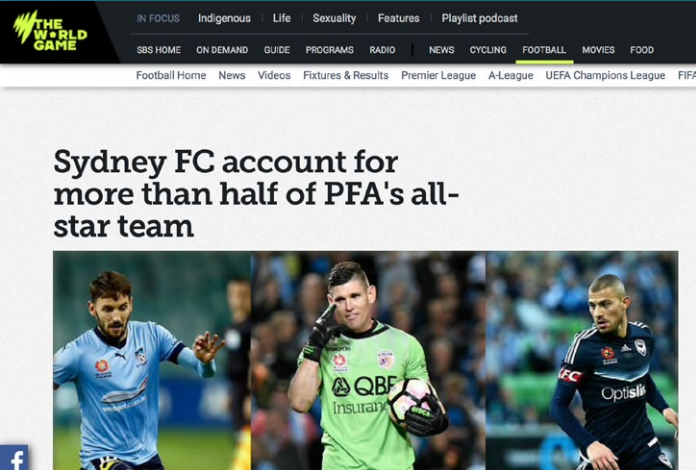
THE WORLD GAME

IN FOCUS | Indigenous | Life | Sexuality | Features | Playlist podcast

SBS HOME | ON DEMAND | GUIDE | PROGRAMS | RADIO | NEWS | CYCLING | FOOTBALL | MOVIES | FOOD

Football Home | News | Videos | Fixtures & Results | Premier League | A-League | UEFA Champions League | FIFA

Sydney FC account for more than half of PFA's all-star team

QBE Insurance

Optis

f